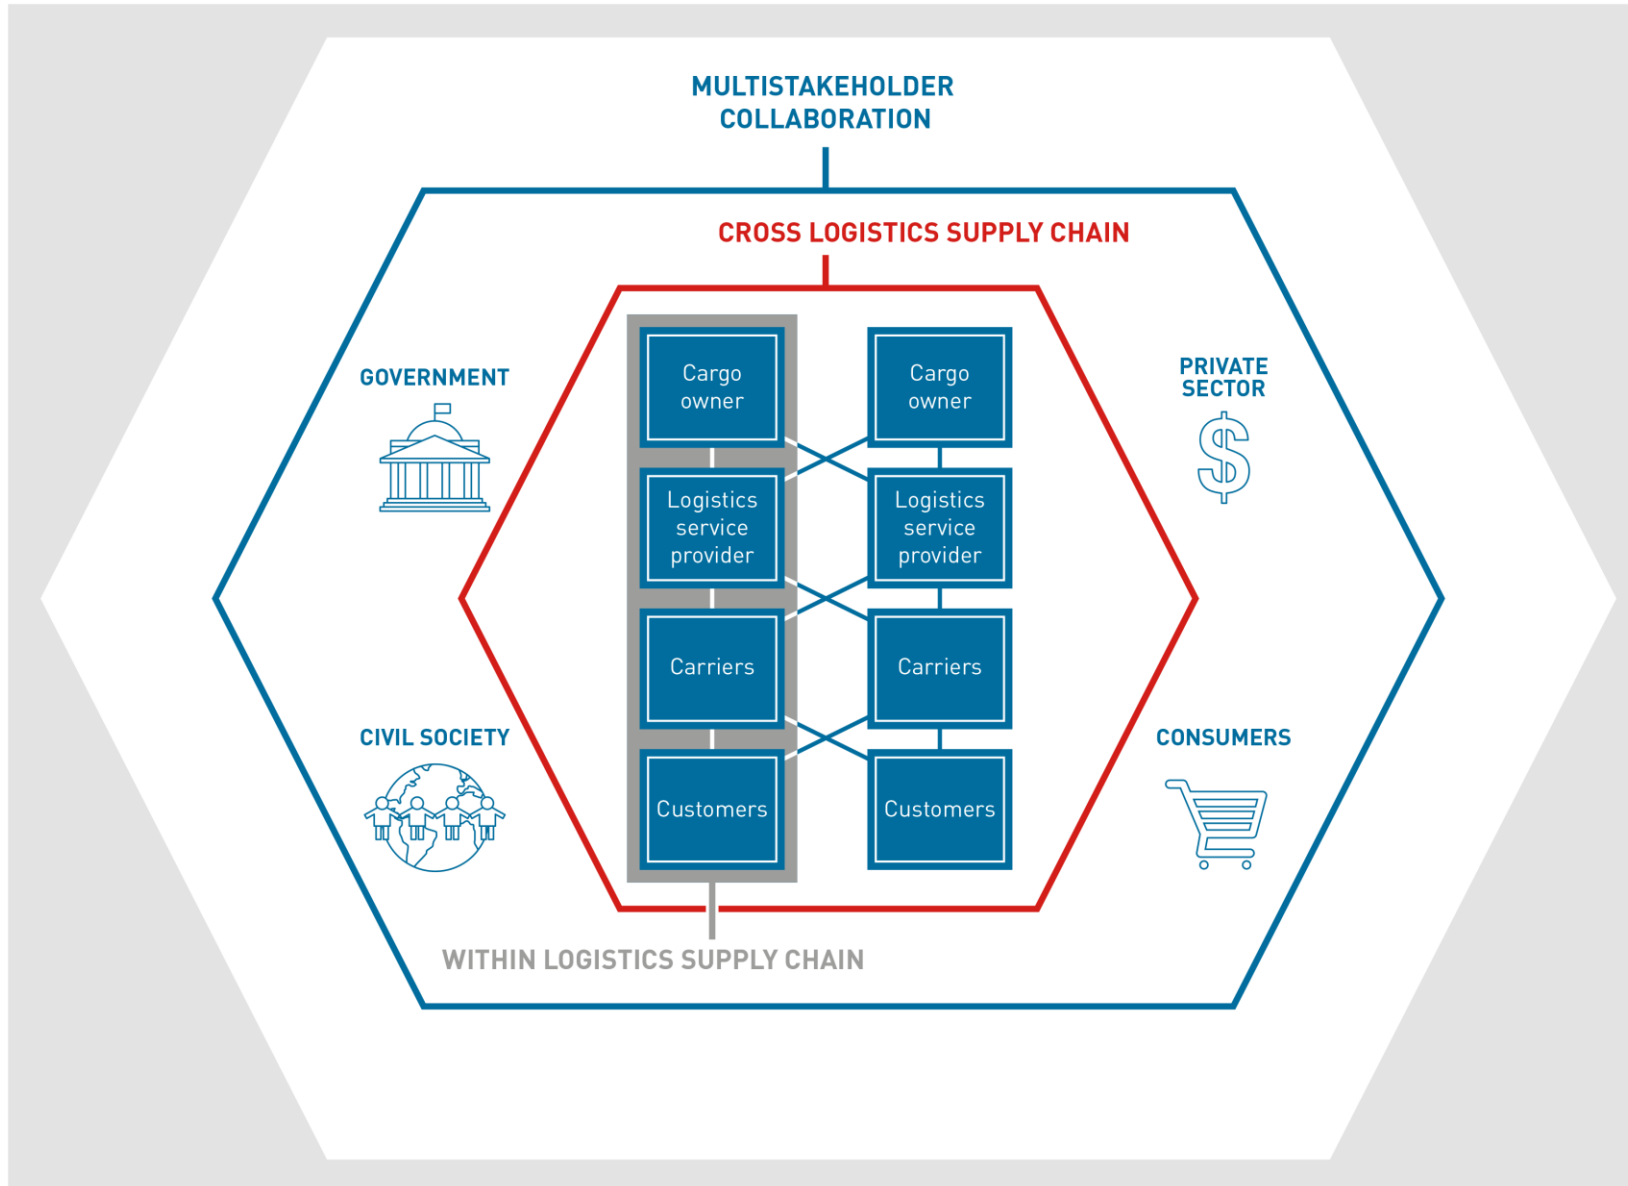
MULTISTAKEHOLDER COLLABORATION

CROSS LOGISTICS SUPPLY CHAIN

GOVERNMENT

PRIVATE SECTOR

$

Cargo owner

Logistics service provider

Carriers

Customers

Cargo owner

Logistics service provider

Carriers

Customers

CIVIL SOCIETY

CONSUMERS

WITHIN LOGISTICS SUPPLY CHAIN